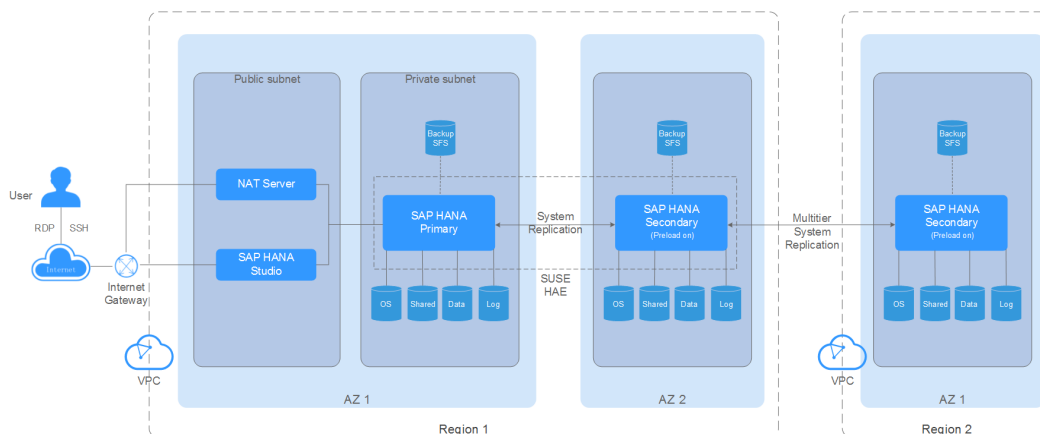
User

RDP SSH

Internet

Internet Gateway

VPC

Public subnet

NAT Server

SAP HANA Studio

Private subnet

Backup SFS

SAP HANA Primary

OS Shared Data Log

System Replication

SUSE HAE

Backup SFS

SAP HANA Secondary (Preload on)

OS Shared Data Log

AZ 1

AZ 2

Region 1

Multitier System Replication

Backup SFS

SAP HANA Secondary (Preload on)

OS Shared Data Log

VPC

AZ 1

Region 2